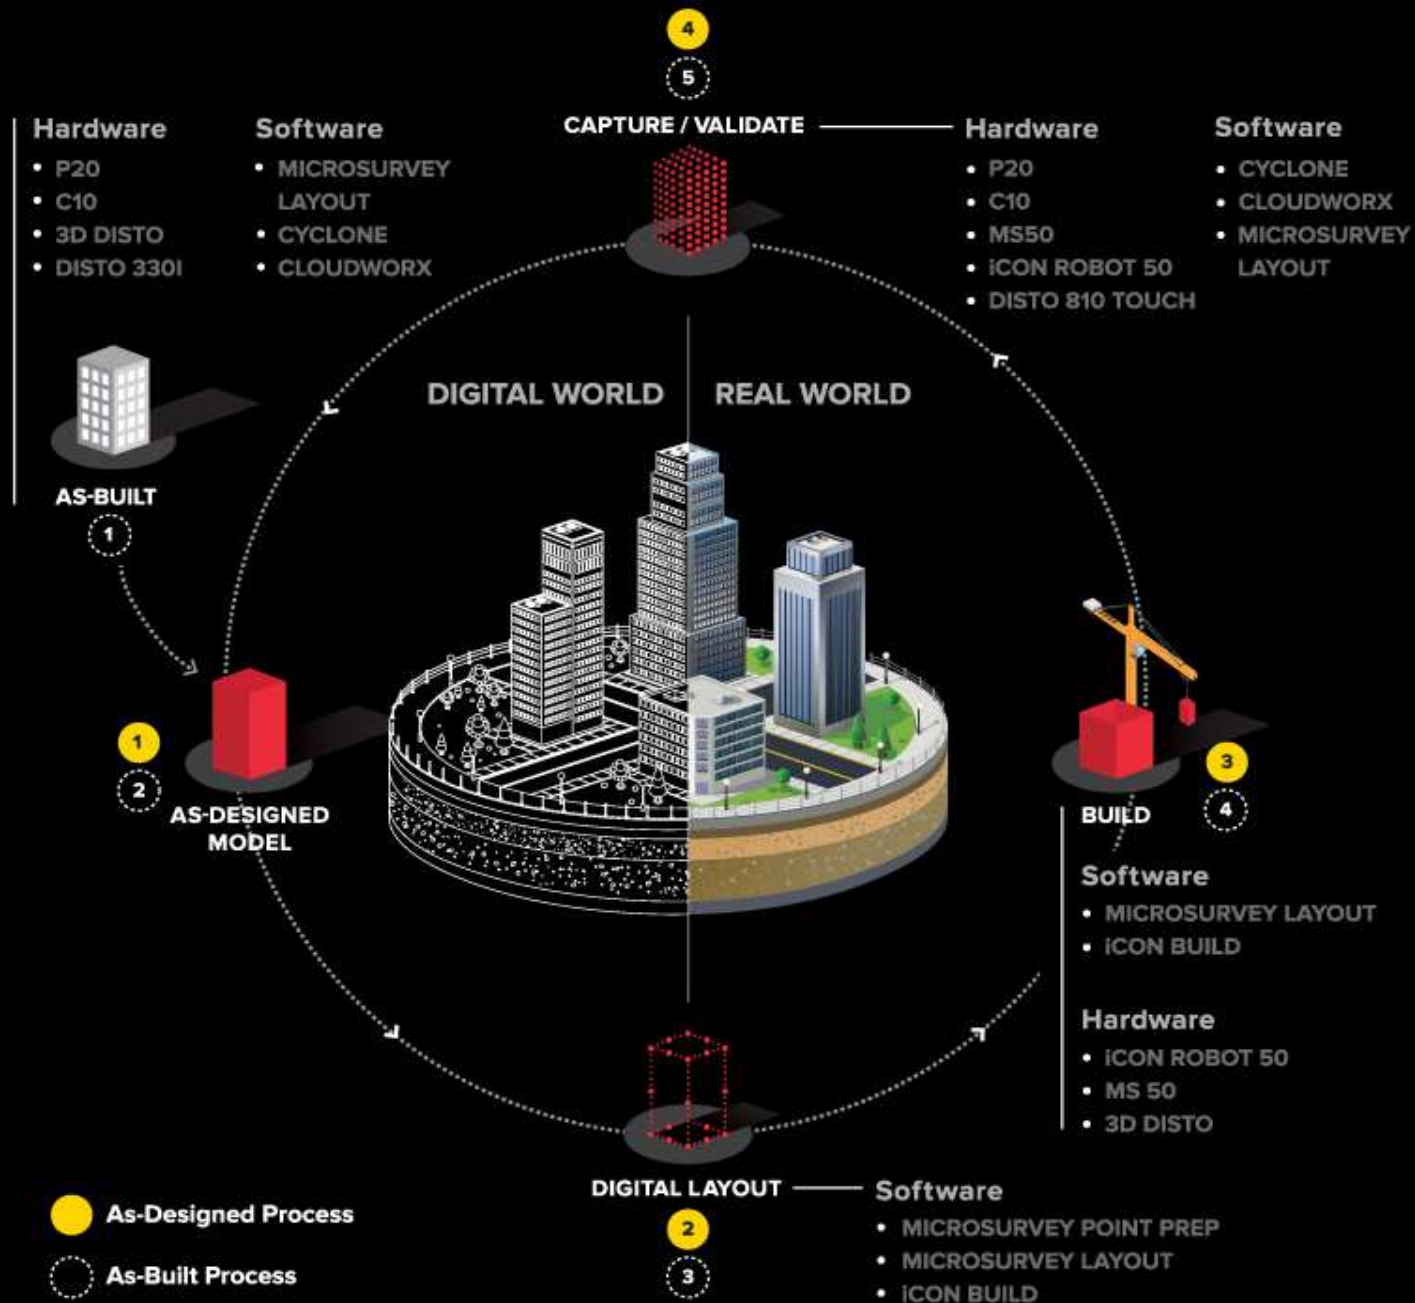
4
5
CAPTURE / VALIDATE

Hardware
- P20
- C10
- 3D DISTO
- DISTO 330I

Software
- MICROSURVEY LAYOUT
- CYCLONE
- CLOUDWORX

Hardware
- P20
- C10
- MS50
- iCON ROBOT 50
- DISTO 810 TOUCH

Software
- CYCLONE
- CLOUDWORX
- MICROSURVEY LAYOUT

DIGITAL WORLD
REAL WORLD

AS-BUILT
1

1
2
AS-DESIGNED MODEL

BUILD
3
4

Software
- MICROSURVEY LAYOUT
- iCON BUILD

Hardware
- iCON ROBOT 50
- MS 50
- 3D DISTO

DIGITAL LAYOUT
2
3

Software
- MICROSURVEY POINT PREP
- MICROSURVEY LAYOUT
- iCON BUILD

As-Designed Process
As-Built Process